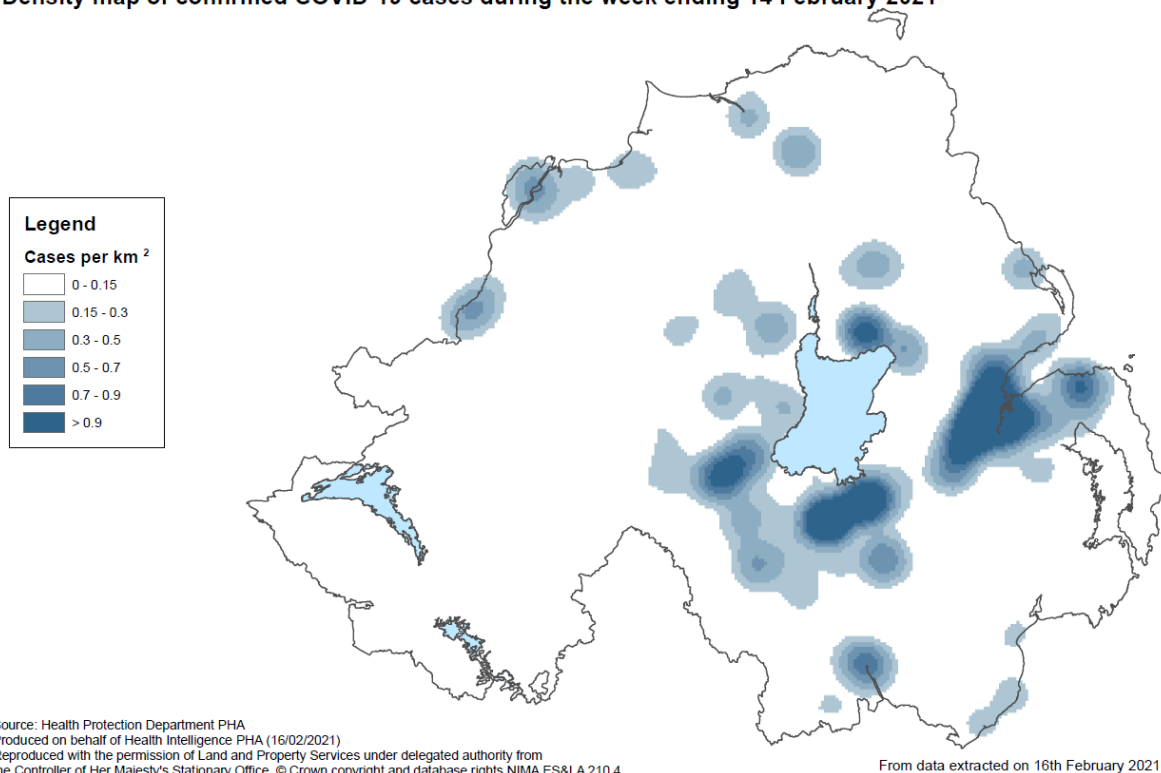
Density map of confirmed COVID-19 cases during the week ending 14 February 2021

Legend
Cases per km $^2$
0 - 0.15
0.15 - 0.3
0.3 - 0.5
0.5 - 0.7
0.7 - 0.9
> 0.9

ource: Health Protection Department PHA
roduced on behalf of Health Intelligence PHA (16/02/2021)
eproduced with the permission of Land and Property Services under delegated authority from
e Controller of Her Majesty's Stationary Office. © Crown copyright and database rights NIMA ES&LA 210.4

From data extracted on 16th February 2021